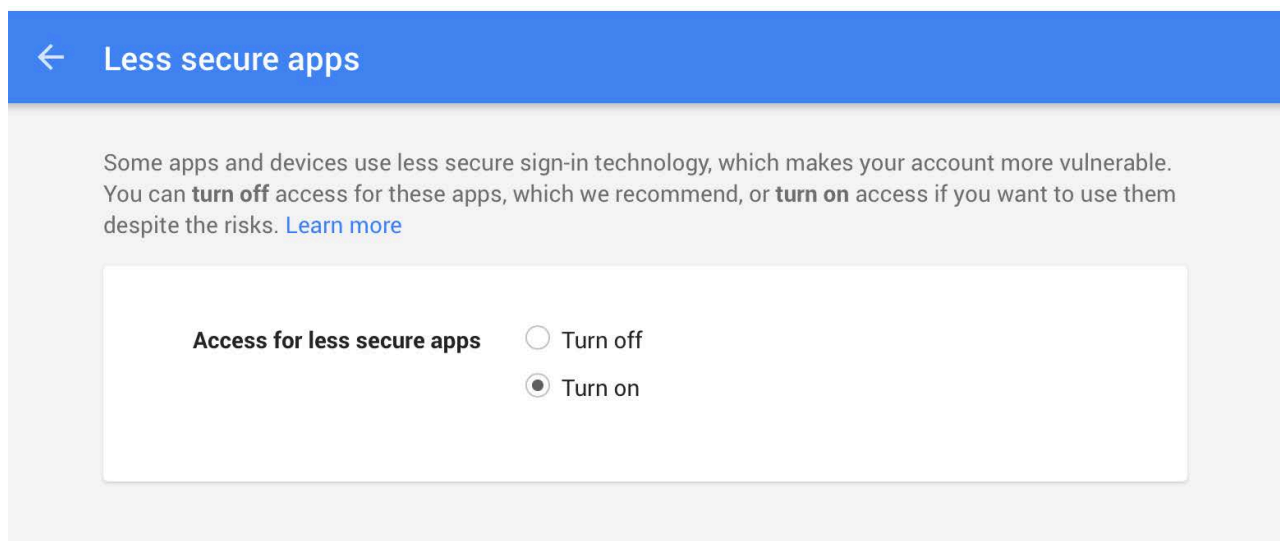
← Less secure apps

Some apps and devices use less secure sign-in technology, which makes your account more vulnerable. You can turn off access for these apps, which we recommend, or turn on access if you want to use them despite the risks. Learn more

Access for less secure apps
Turn off
Turn on